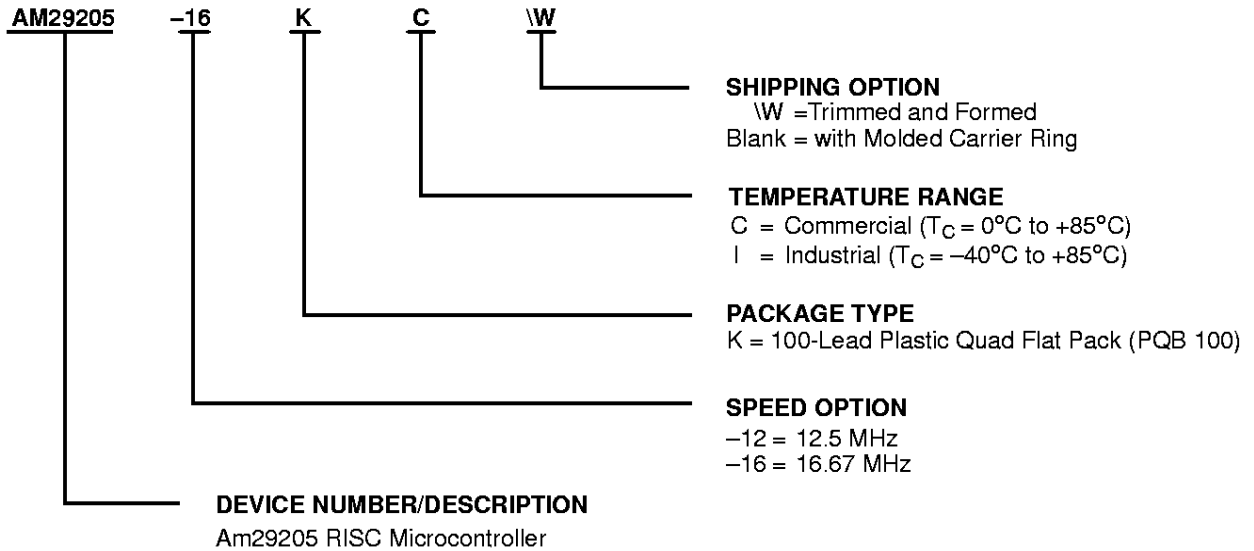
AM29205 –16 K C \W

SHIPPING OPTION
\W =Trimmed and Formed
Blank = with Molded Carrier Ring

TEMPERATURE RANGE
C = Commercial ($T_C$ = 0°C to +85°C)
I = Industrial ($T_C$ = –40°C to +85°C)

PACKAGE TYPE
K = 100-Lead Plastic Quad Flat Pack (PQB 100)

SPEED OPTION
–12 = 12.5 MHz
–16 = 16.67 MHz

DEVICE NUMBER/DESCRIPTION
Am29205 RISC Microcontroller